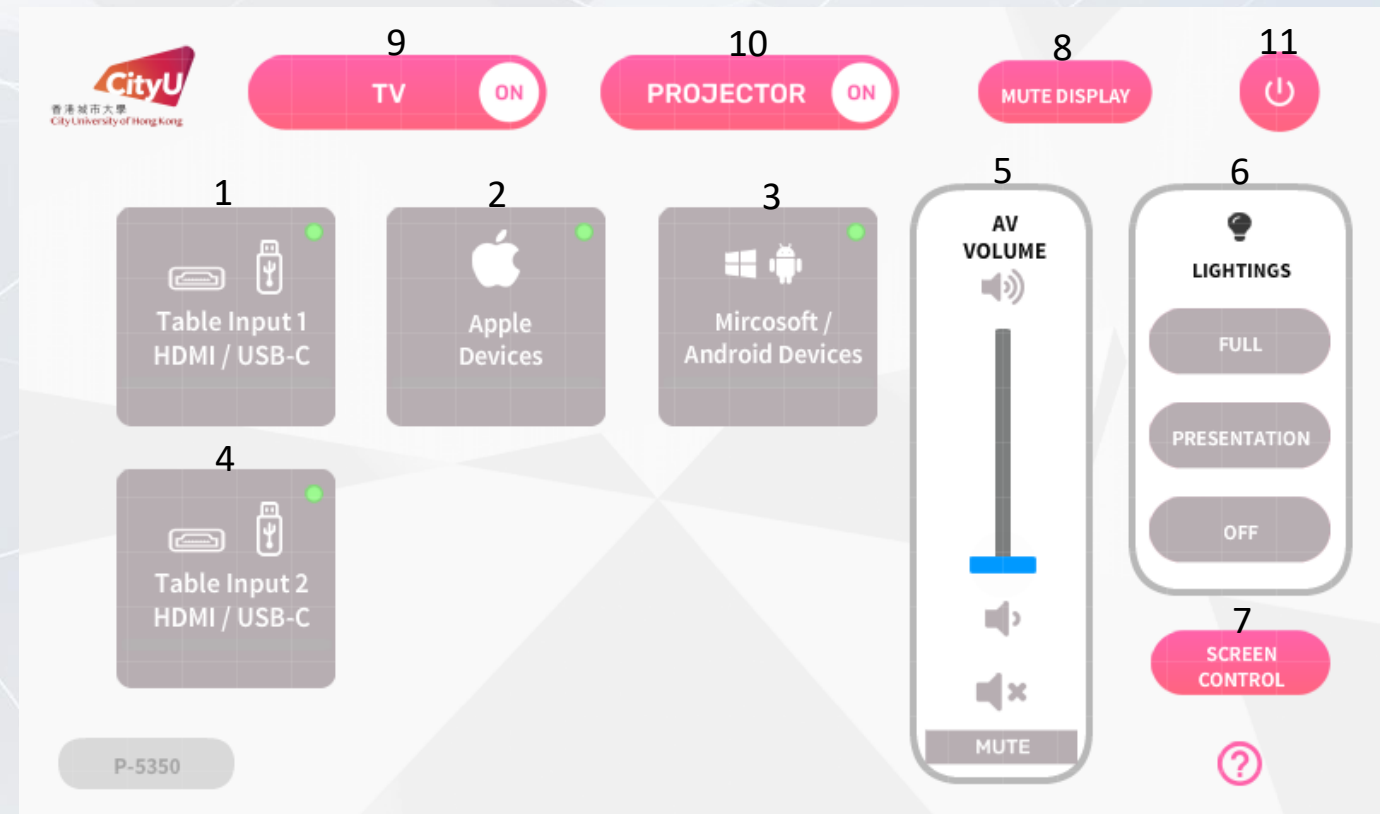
CityU
香港城市大學
City University of Hong Kong

9
TV ON

10
PROJECTOR ON

8
MUTE DISPLAY

11

1
Table Input 1
HDMI / USB-C

2
Apple Devices

3
Mircosoft / Android Devices

4
Table Input 2
HDMI / USB-C

5
AV VOLUME

MUTE

6
LIGHTINGS

FULL

PRESENTATION

OFF

7
SCREEN CONTROL

P-5350

?